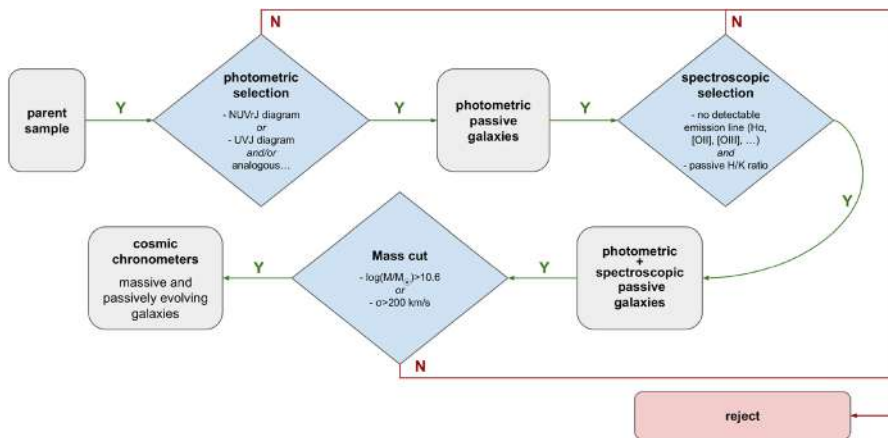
N

N

parent sample

Y

photometric selection

- NUVrJ diagram
or
- UVJ diagram
and/or
analogous...

Y

photometric passive galaxies

Y

spectroscopic selection

- no detectable emission line (Hα, [OII], [OIII], ...)
and
- passive H/K ratio

Y

cosmic chronometers

massive and passively evolving galaxies

Y

Mass cut

- $\log(M/M_\odot)>10.6$
or
- $\sigma>200$ km/s

Y

photometric + spectroscopic passive galaxies

N

reject